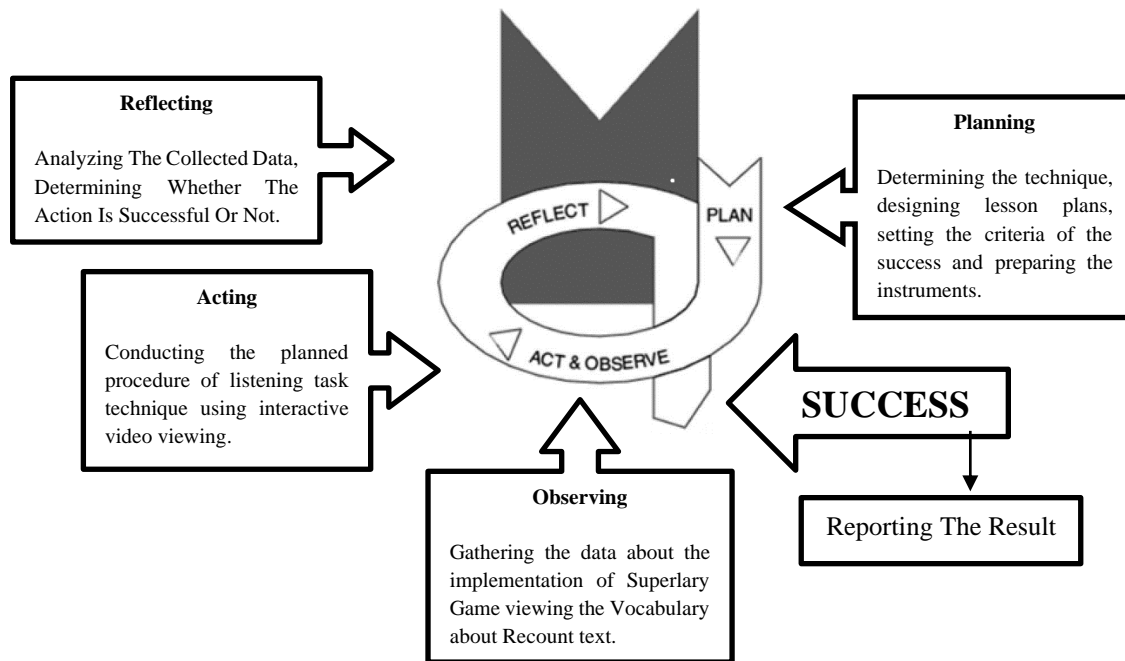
Reflecting

Analyzing The Collected Data, Determining Whether The Action Is Successful Or Not.

REFLECT

PLAN

Planning

Determining the technique, designing lesson plans, setting the criteria of the success and preparing the instruments.

Acting

Conducting the planned procedure of listening task technique using interactive video viewing.

ACT & OBSERVE

SUCCESS

Reporting The Result

Observing

Gathering the data about the implementation of Superlary Game viewing the Vocabulary about Recount text.